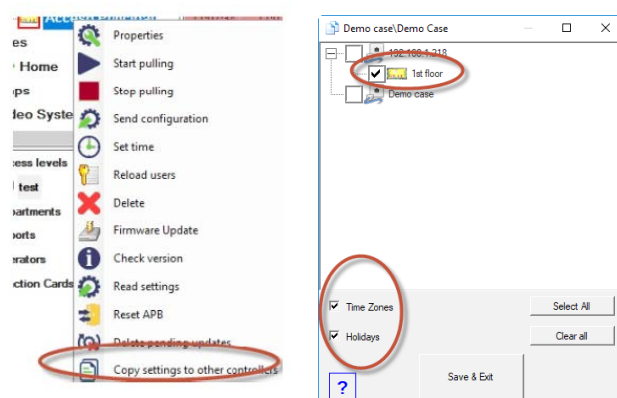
es
Home
ps
deo Syste
cess levels
test
partments
ports
erators
ction Cards

Properties
Start pulling
Stop pulling
Send configuration
Set time
Reload users
Delete
Firmware Update
Check version
Read settings
Reset APB
Delete pending updates
Copy settings to other controllers

Demo case\Demo Case
192.168.1.218
1st floor
Demo case
Time Zones
Holidays
Select All
Clear all
?
Save & Exit